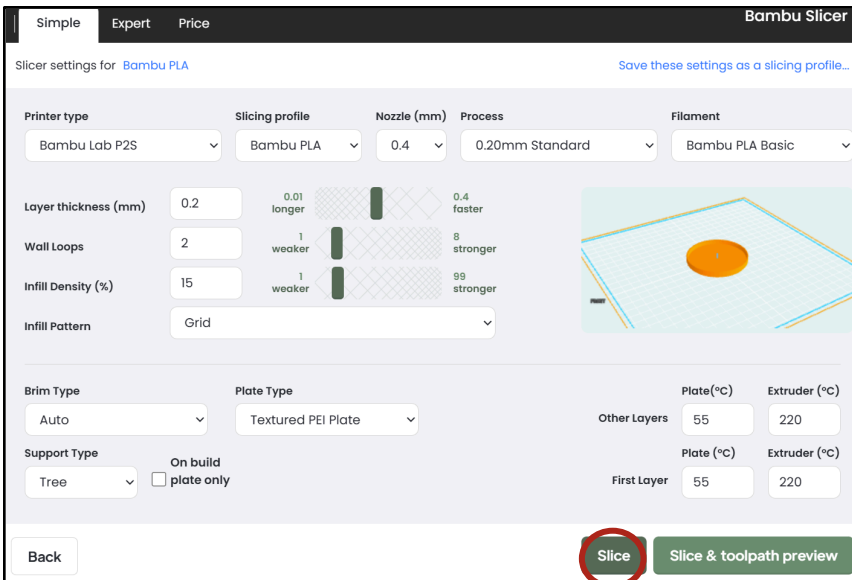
Simple Expert Price

Bambu Slicer

Slicer settings for Bambu PLA

Save these settings as a slicing profile...

Printer type
Bambu Lab P2S

Slicing profile
Bambu PLA

Nozzle (mm)
0.4

Process
0.20mm Standard

Filament
Bambu PLA Basic

Layer thickness (mm) 0.2
0.01 longer
0.4 faster

Wall Loops 2
1 weaker
8 stronger

Infill Density (%) 15
1 weaker
99 stronger

Infill Pattern Grid

Brim Type
Auto

Plate Type
Textured PEI Plate

Plate(°C) Extruder (°C)
Other Layers 55 220

Support Type
Tree

On build plate only

Plate (°C) Extruder (°C)
First Layer 55 220

Back

Slice

Slice & toolpath preview